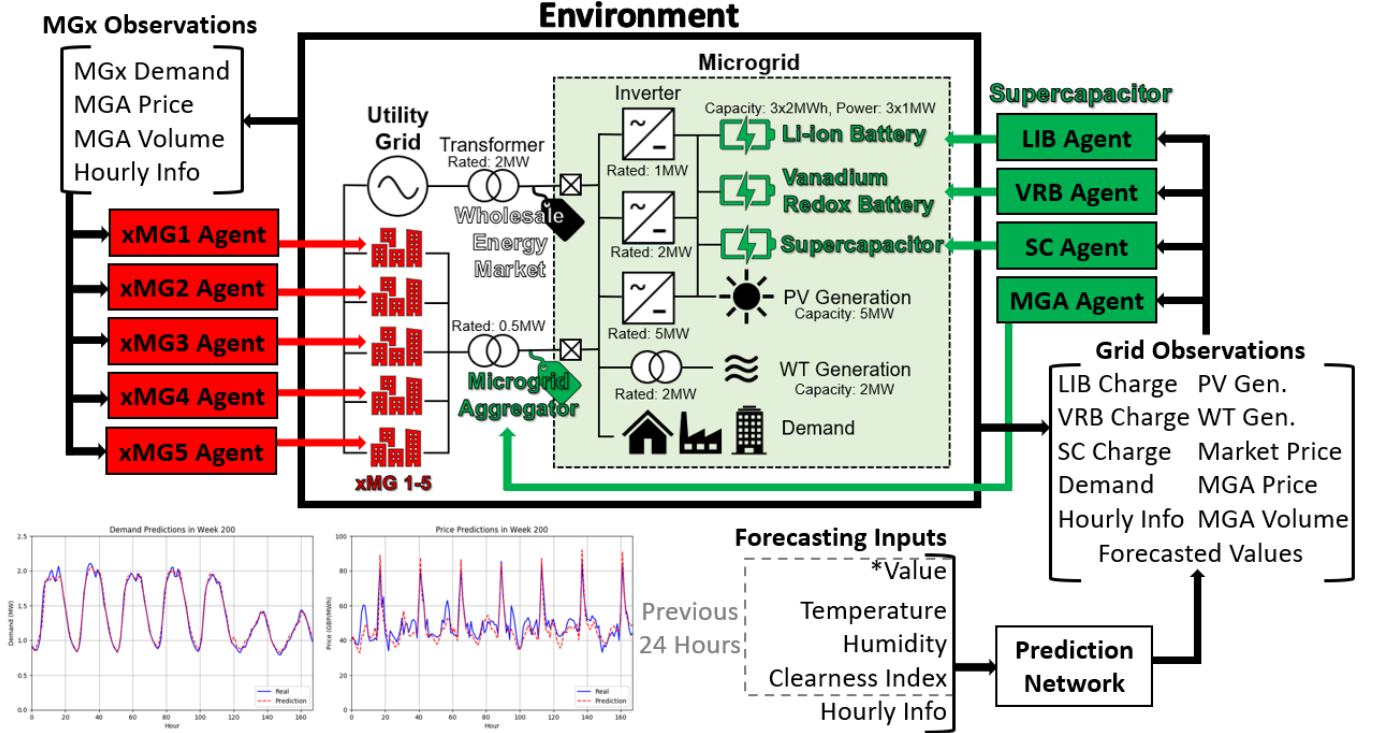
Environment

MGx Observations

MGx Demand
MGA Price
MGA Volume
Hourly Info

xMG1 Agent
xMG2 Agent
xMG3 Agent
xMG4 Agent
xMG5 Agent

Microgrid

Utility Grid

Transformer
Rated: 2MW

Wholesale Energy Market

Rated: 0.5MW

Microgrid Aggregator

xMG 1-5

Inverter
Rated: 1MW
Rated: 2MW
Rated: 5MW
Rated: 2MW

Capacity: 3x2MWh, Power: 3x1MW

Li-ion Battery
Vanadium Redox Battery
Supercapacitor
PV Generation
Capacity: 5MW
WT Generation
Capacity: 2MW
Demand

Supercapacitor

LIB Agent
VRB Agent
SC Agent
MGA Agent

Grid Observations

LIB Charge PV Gen.
VRB Charge WT Gen.
SC Charge Market Price
Demand MGA Price
Hourly Info MGA Volume
Forecasted Values

Demand Predictions in Week 200
Demand (MW)
2.5
2.0
1.5
1.0
0.5
0.0
0 20 40 60 80 100 120 140 160
Hour
Real
Prediction

Price Predictions in Week 200
Price (GBP/MWh)
100
80
60
40
20
0
0 20 40 60 80 100 120 140 160
Hour
Real
Prediction

Previous 24 Hours

Forecasting Inputs
*Value
Temperature
Humidity
Clearness Index
Hourly Info

Prediction Network